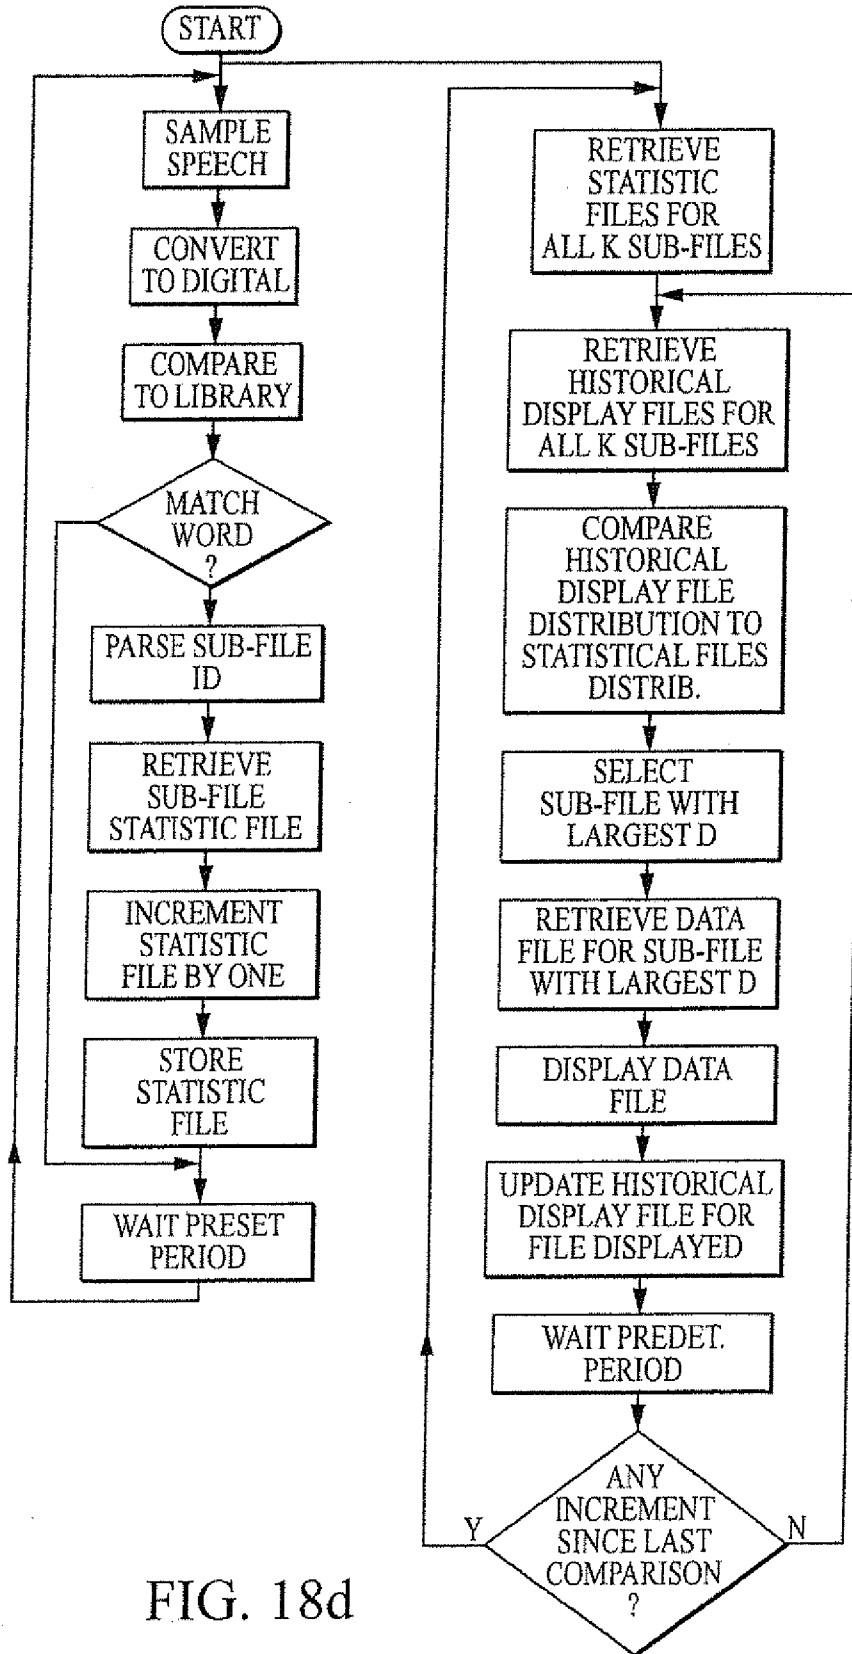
START

SAMPLE SPEECH

CONVERT TO DIGITAL

COMPARE TO LIBRARY

MATCH WORD ?

PARSE SUB-FILE ID

RETRIEVE SUB-FILE STATISTIC FILE

INCREMENT STATISTIC FILE BY ONE

STORE STATISTIC FILE

WAIT PRESET PERIOD

RETRIEVE STATISTIC FILES FOR ALL K SUB-FILES

RETRIEVE HISTORICAL DISPLAY FILES FOR ALL K SUB-FILES

COMPARE HISTORICAL DISPLAY FILE DISTRIBUTION TO STATISTICAL FILES DISTRIB.

SELECT SUB-FILE WITH LARGEST D

RETRIEVE DATA FILE FOR SUB-FILE WITH LARGEST D

DISPLAY DATA FILE

UPDATE HISTORICAL DISPLAY FILE FOR FILE DISPLAYED

WAIT PREDET. PERIOD

ANY INCREMENT SINCE LAST COMPARISON ?

Y

N

FIG. 18d